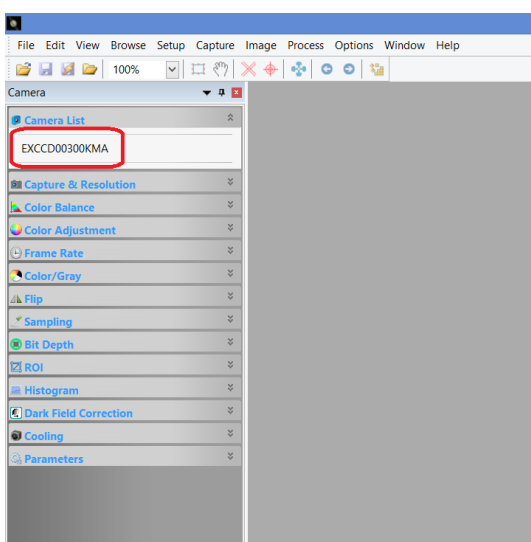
File Edit View Browse Setup Capture Image Process Options Window Help

100%

Camera

Camera List

EXCCD00300KMA

Capture & Resolution

Color Balance

Color Adjustment

Frame Rate

Color/Gray

Flip

Sampling

Bit Depth

ROI

Histogram

Dark Field Correction

Cooling

Parameters